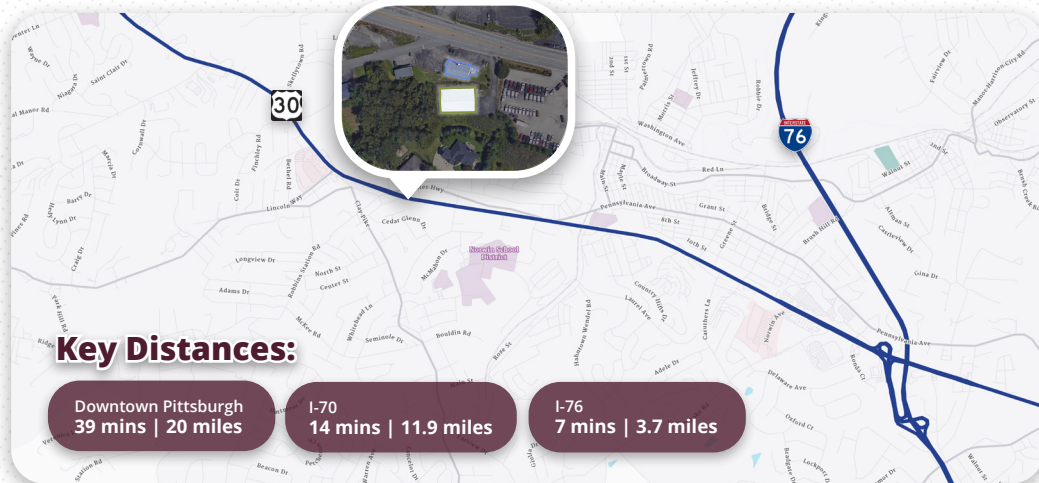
Key Distances:

Downtown Pittsburgh
39 mins | 20 miles

I-70
14 mins | 11.9 miles

I-76
7 mins | 3.7 miles

30

76

INTERSTATE

Norwin School District

Lincoln Way
Pennsylvania Ave
Cedar Glenn Dr
Clay Pike
Longview Dr
Adams Dr
North St
Center St
Robbins Station Rd
McKee Rd
Whitehead Ln
Seminole Dr
Bouldin Rd
McMahon Dr
Rose St
Hahntown Wendel Rd
Country Hills Dr
Laurel Ave
Carruthers Ln
Norwin Ave
Adele Dr
Delaware Ave
Oxford Ct
Lockport Dr
Brush Hill Rd
Castleview Dr
Gina Dr
Allman St
Walnut St
Observatory St
Manor Harrison City Rd
Fairview Dr
Brush Creek Rd
Broadway St
Washington Ave
Red Ln
Grant St
8th St
10th St
Greene St
Bridge St
Maple St
Morris St
Jeffery Dr
Robbie Dr
Finchley Rd
Bethel Rd
Colt Dr
Craig Dr
Barry Dr
Lynn Dr
Marcia Dr
Cornwall Dr
Saint Clair Dr
Niagara Dr
Wayne Dr
Park Hill Rd
Station Rd
Beacon Dr
Lincoln Hwy
Irwin Dr
2nd St
Ridge
Pines Rd
Manor Rd
Center Ln